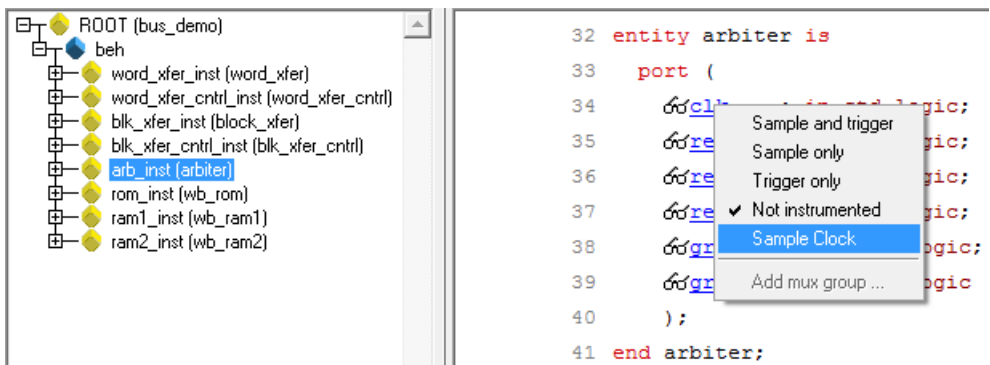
ROOT (bus_demo)
beh
word_xfer_inst (word_xfer)
word_xfer_cntrl_inst (word_xfer_cntrl)
blk_xfer_inst (block_xfer)
blk_xfer_cntrl_inst (blk_xfer_cntrl)
arb_inst (arbiter)
rom_inst (wb_rom)
ram1_inst (wb_ram1)
ram2_inst (wb_ram2)

32 entity arbiter is
33 port (
34 clk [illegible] : in std_logic;
35 re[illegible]gic;
36 re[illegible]gic;
37 re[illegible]gic;
38 gr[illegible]ogic;
39 gr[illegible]ogic
40 );
41 end arbiter;

Sample and trigger
Sample only
Trigger only
✔ Not instrumented
Sample Clock
Add mux group ...